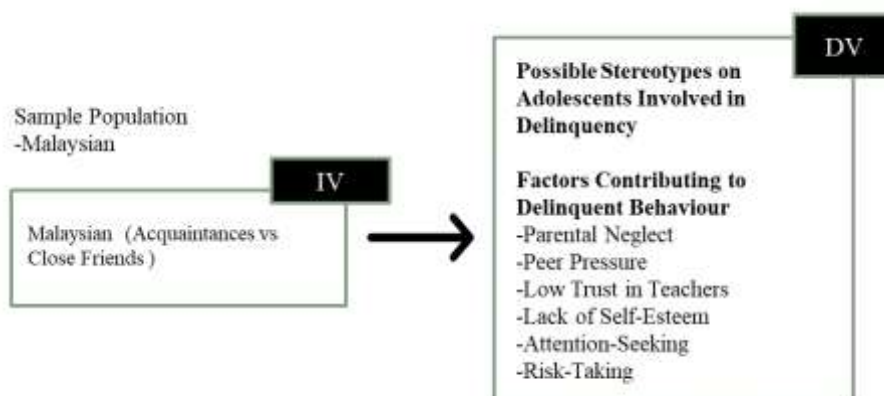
Sample Population
-Malaysian

IV

Malaysian (Acquaintances vs Close Friends )

DV

Possible Stereotypes on Adolescents Involved in Delinquency

Factors Contributing to Delinquent Behaviour
-Parental Neglect
-Peer Pressure
-Low Trust in Teachers
-Lack of Self-Esteem
-Attention-Seeking
-Risk-Taking